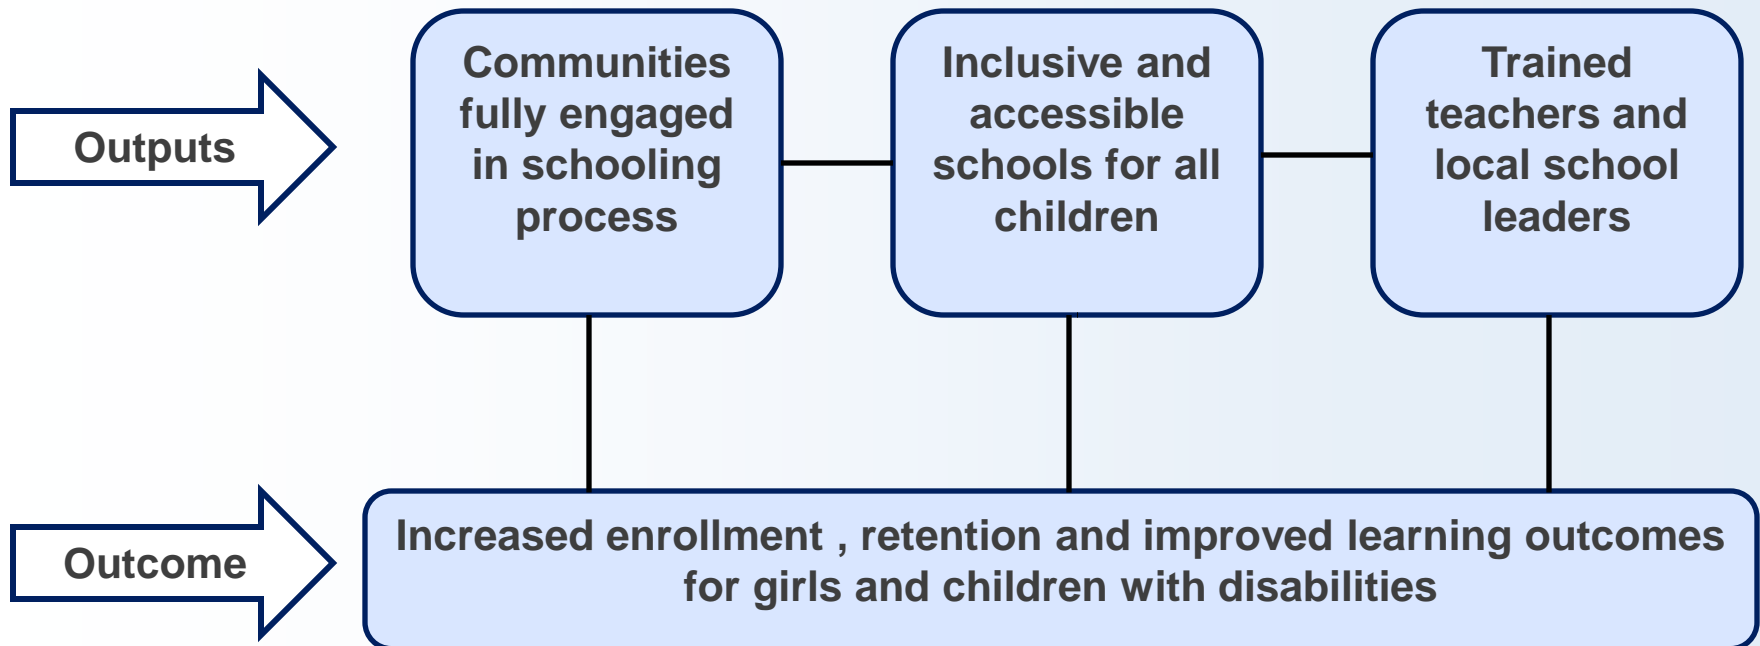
Outputs

Communities fully engaged in schooling process

Inclusive and accessible schools for all children

Trained teachers and local school leaders

Outcome

Increased enrollment , retention and improved learning outcomes for girls and children with disabilities